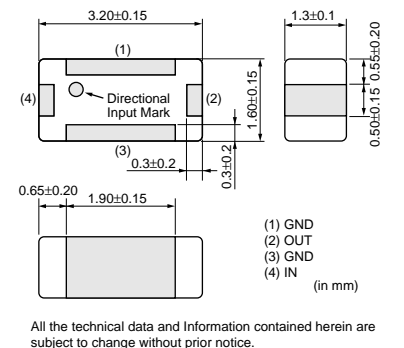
3.20±0.15

1.3±0.1

(1)

(4)

Directional Input Mark

(2)

1.60±0.15

0.55±0.20

0.50±0.15

(3)

0.3±0.2

0.3±0.2

0.65±0.20

1.90±0.15

(1) GND
(2) OUT
(3) GND
(4) IN

(in mm)

All the technical data and Information contained herein are subject to change without prior notice.